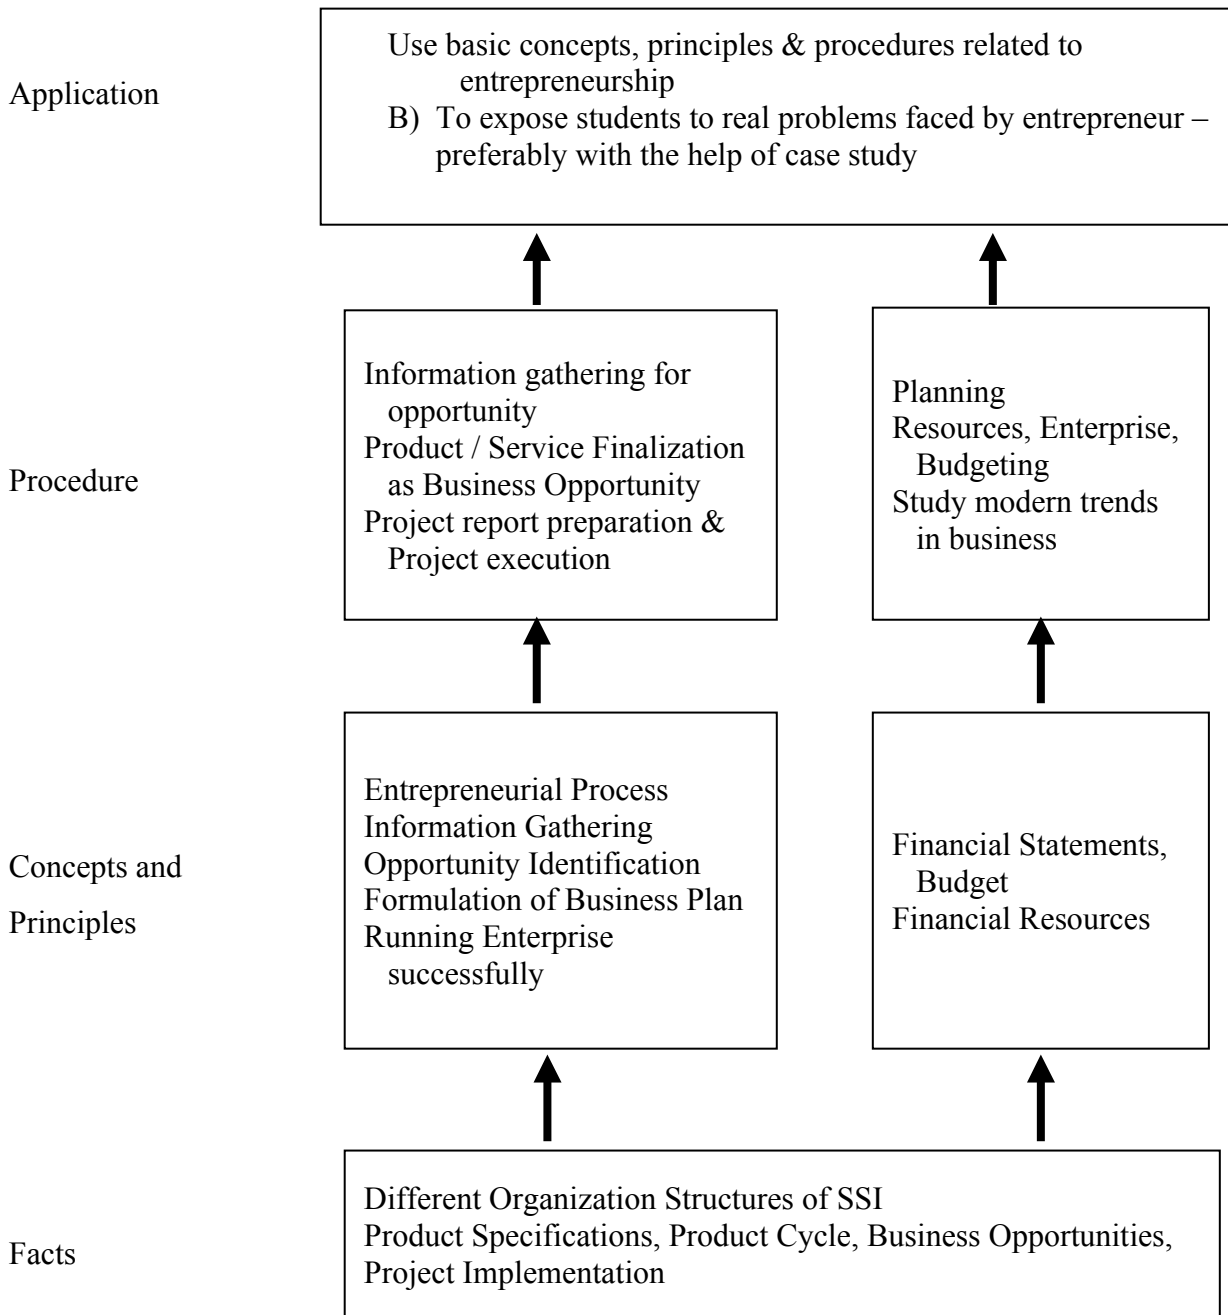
Application

Use basic concepts, principles & procedures related to entrepreneurship
B) To expose students to real problems faced by entrepreneur – preferably with the help of case study

Procedure

Information gathering for opportunity
Product / Service Finalization as Business Opportunity
Project report preparation & Project execution

Planning
Resources, Enterprise, Budgeting
Study modern trends in business

Concepts and Principles

Entrepreneurial Process
Information Gathering
Opportunity Identification
Formulation of Business Plan
Running Enterprise successfully

Financial Statements, Budget
Financial Resources

Facts

Different Organization Structures of SSI
Product Specifications, Product Cycle, Business Opportunities, Project Implementation